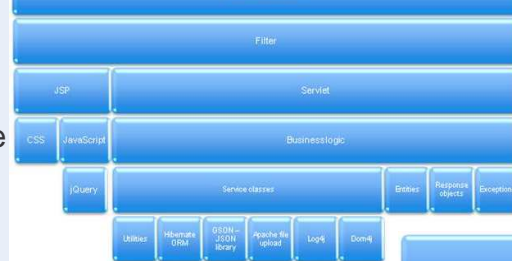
Filter

JSP

Servlet

e

CSS

JavaScript

Businesslogic

jQuery

Service classes

Entities

Response objects

Exception

Utilities

Hibernate ORM

GSON – JSON library

Apache file upload

Log4j

Dom4j